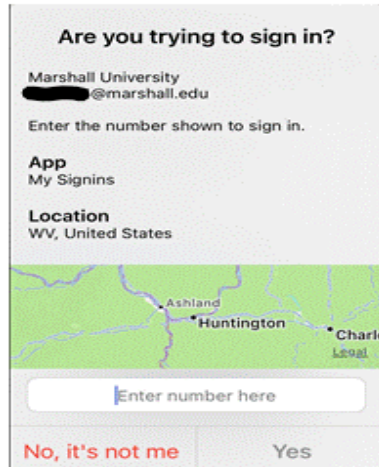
Are you trying to sign in?

Marshall University
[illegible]@marshall.edu

Enter the number shown to sign in.

App
My Signins

Location
WV, United States

Ashland
Huntington
Charl
Legal

Enter number here

No, it's not me
Yes